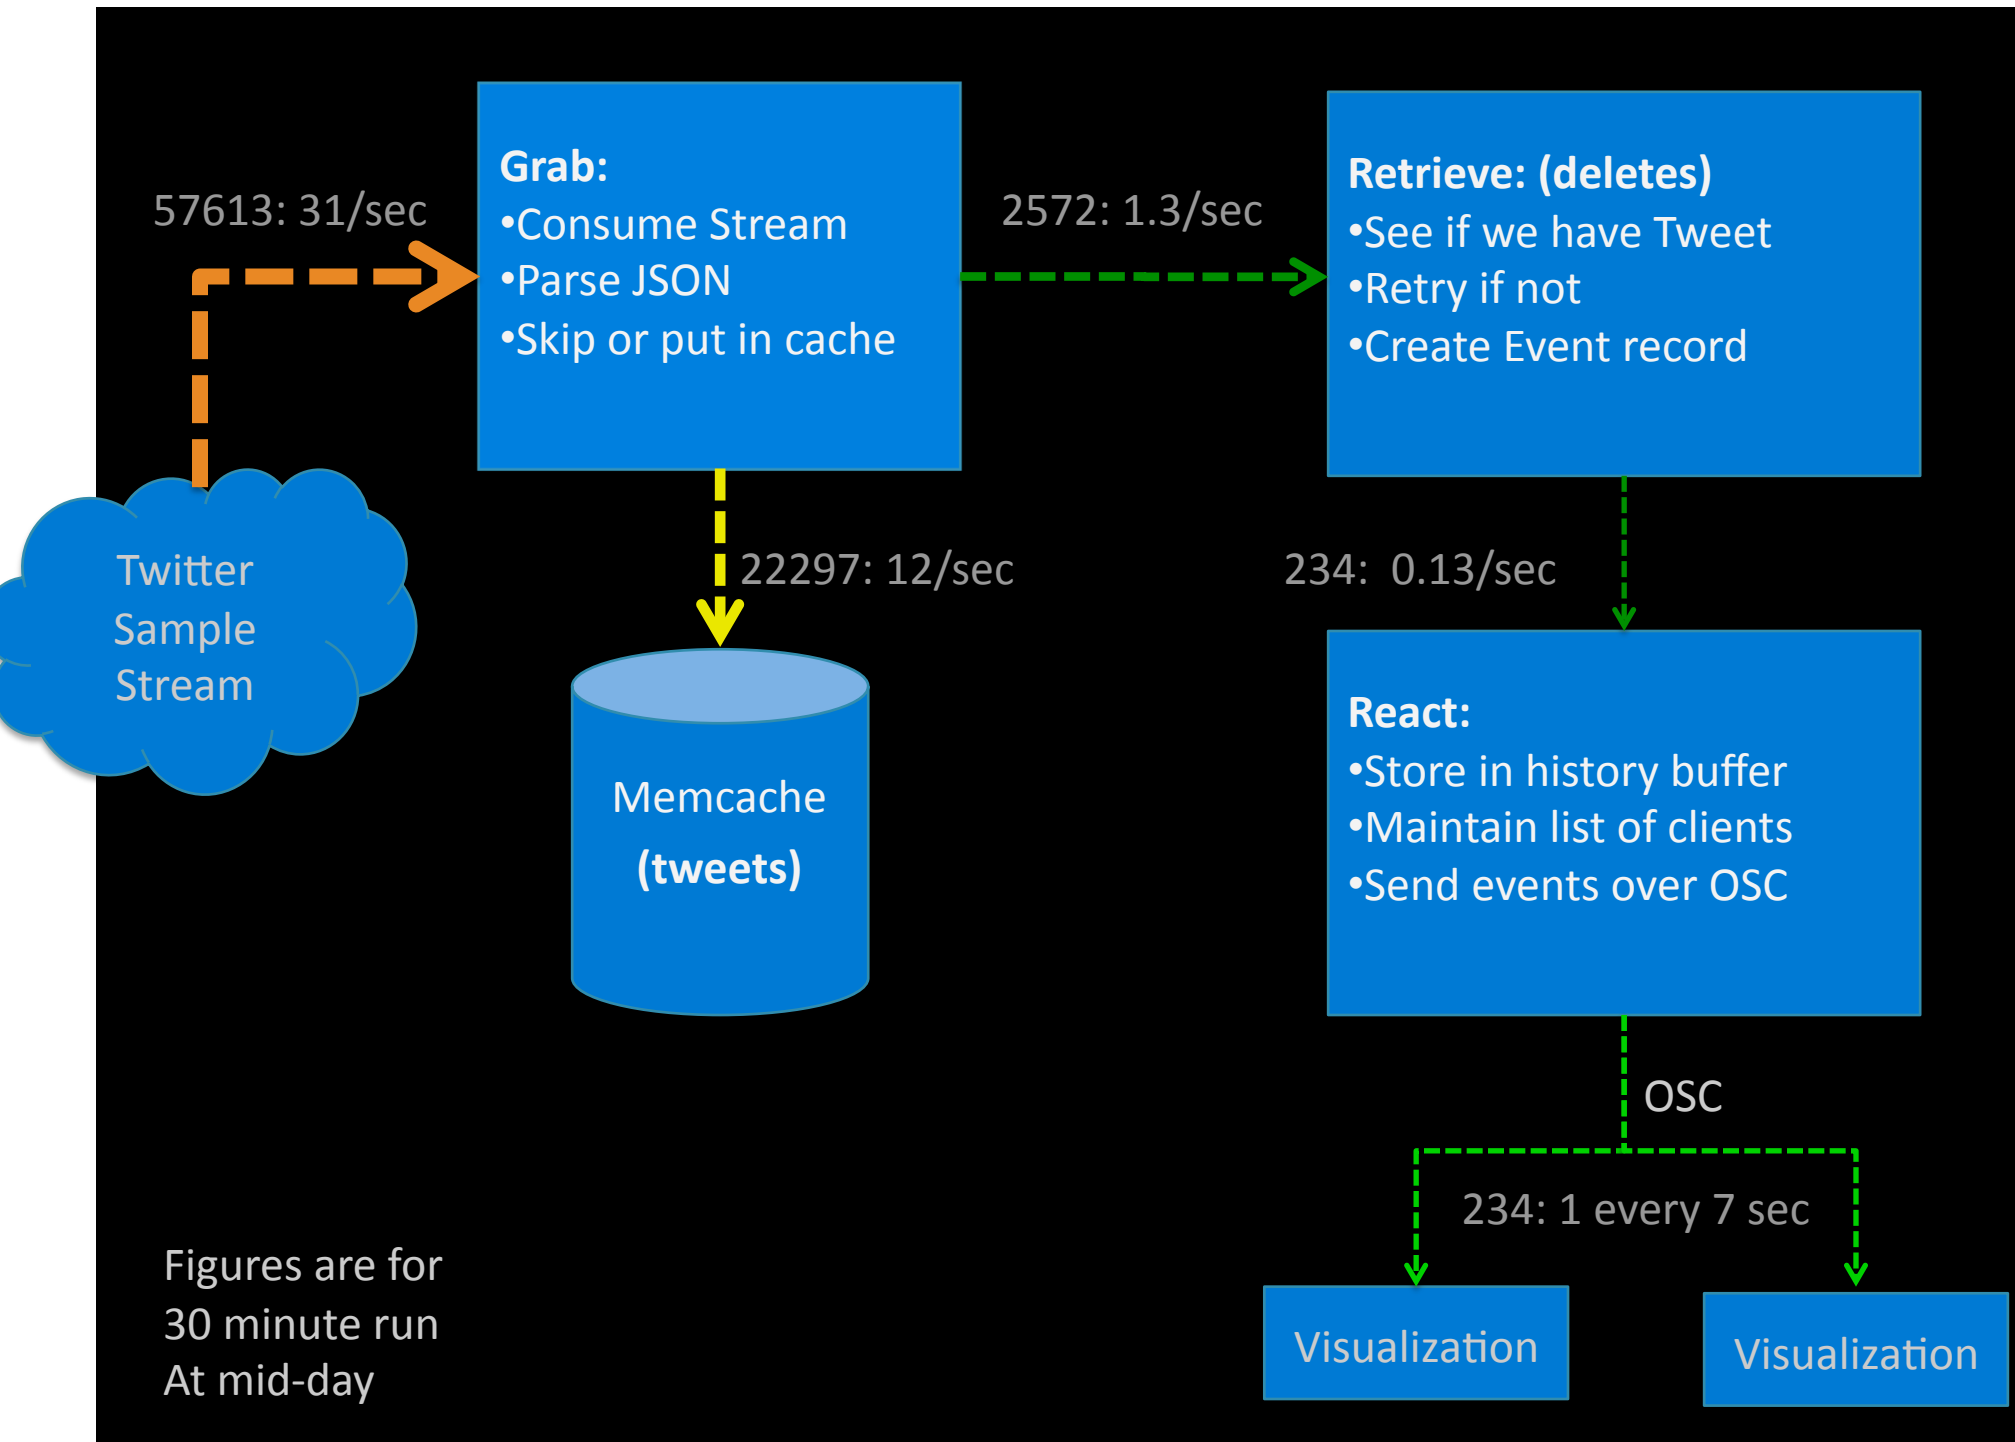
57613: 31/sec

Grab:
•Consume Stream
•Parse JSON
•Skip or put in cache

2572: 1.3/sec

Retrieve: (deletes)
•See if we have Tweet
•Retry if not
•Create Event record

Twitter Sample Stream

22297: 12/sec

234: 0.13/sec

Memcache
(tweets)

React:
•Store in history buffer
•Maintain list of clients
•Send events over OSC

OSC

234: 1 every 7 sec

Figures are for
30 minute run
At mid-day

Visualization

Visualization